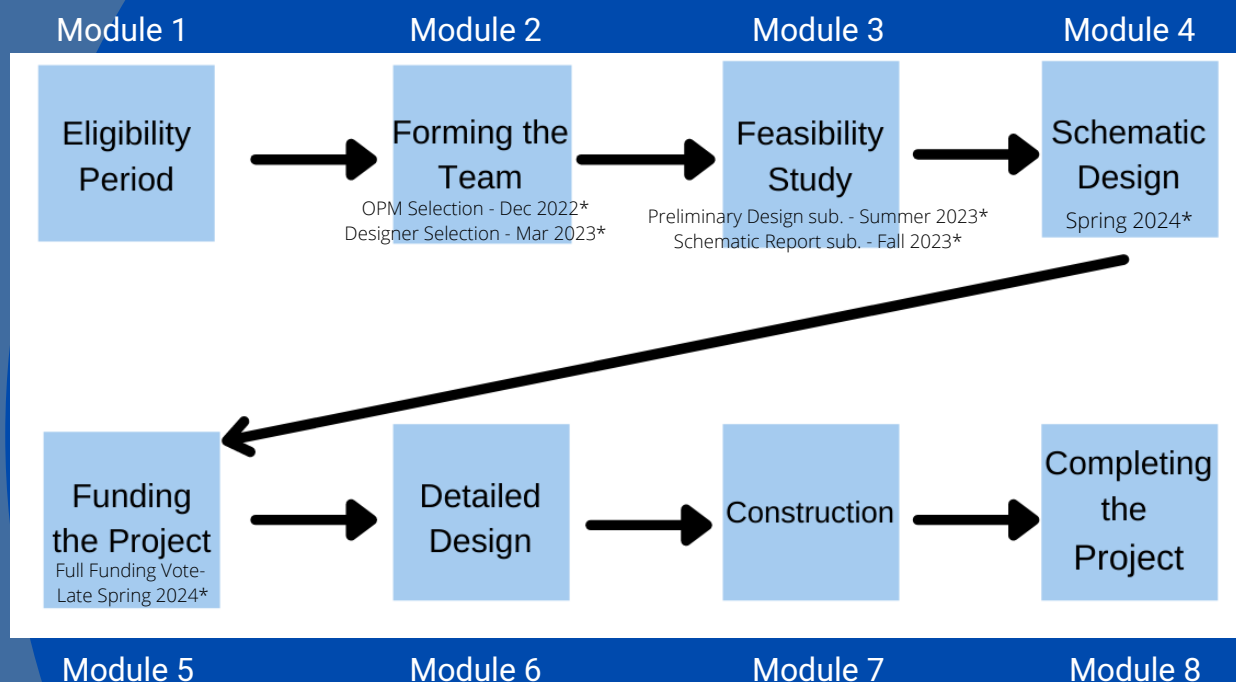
Module 1
Module 2
Module 3
Module 4

Eligibility Period

Forming the Team
OPM Selection - Dec 2022*
Designer Selection - Mar 2023*

Feasibility Study
Preliminary Design sub. - Summer 2023*
Schematic Report sub. - Fall 2023*

Schematic Design
Spring 2024*

Funding the Project
Full Funding Vote- Late Spring 2024*

Detailed Design

Construction

Completing the Project

Module 5
Module 6
Module 7
Module 8